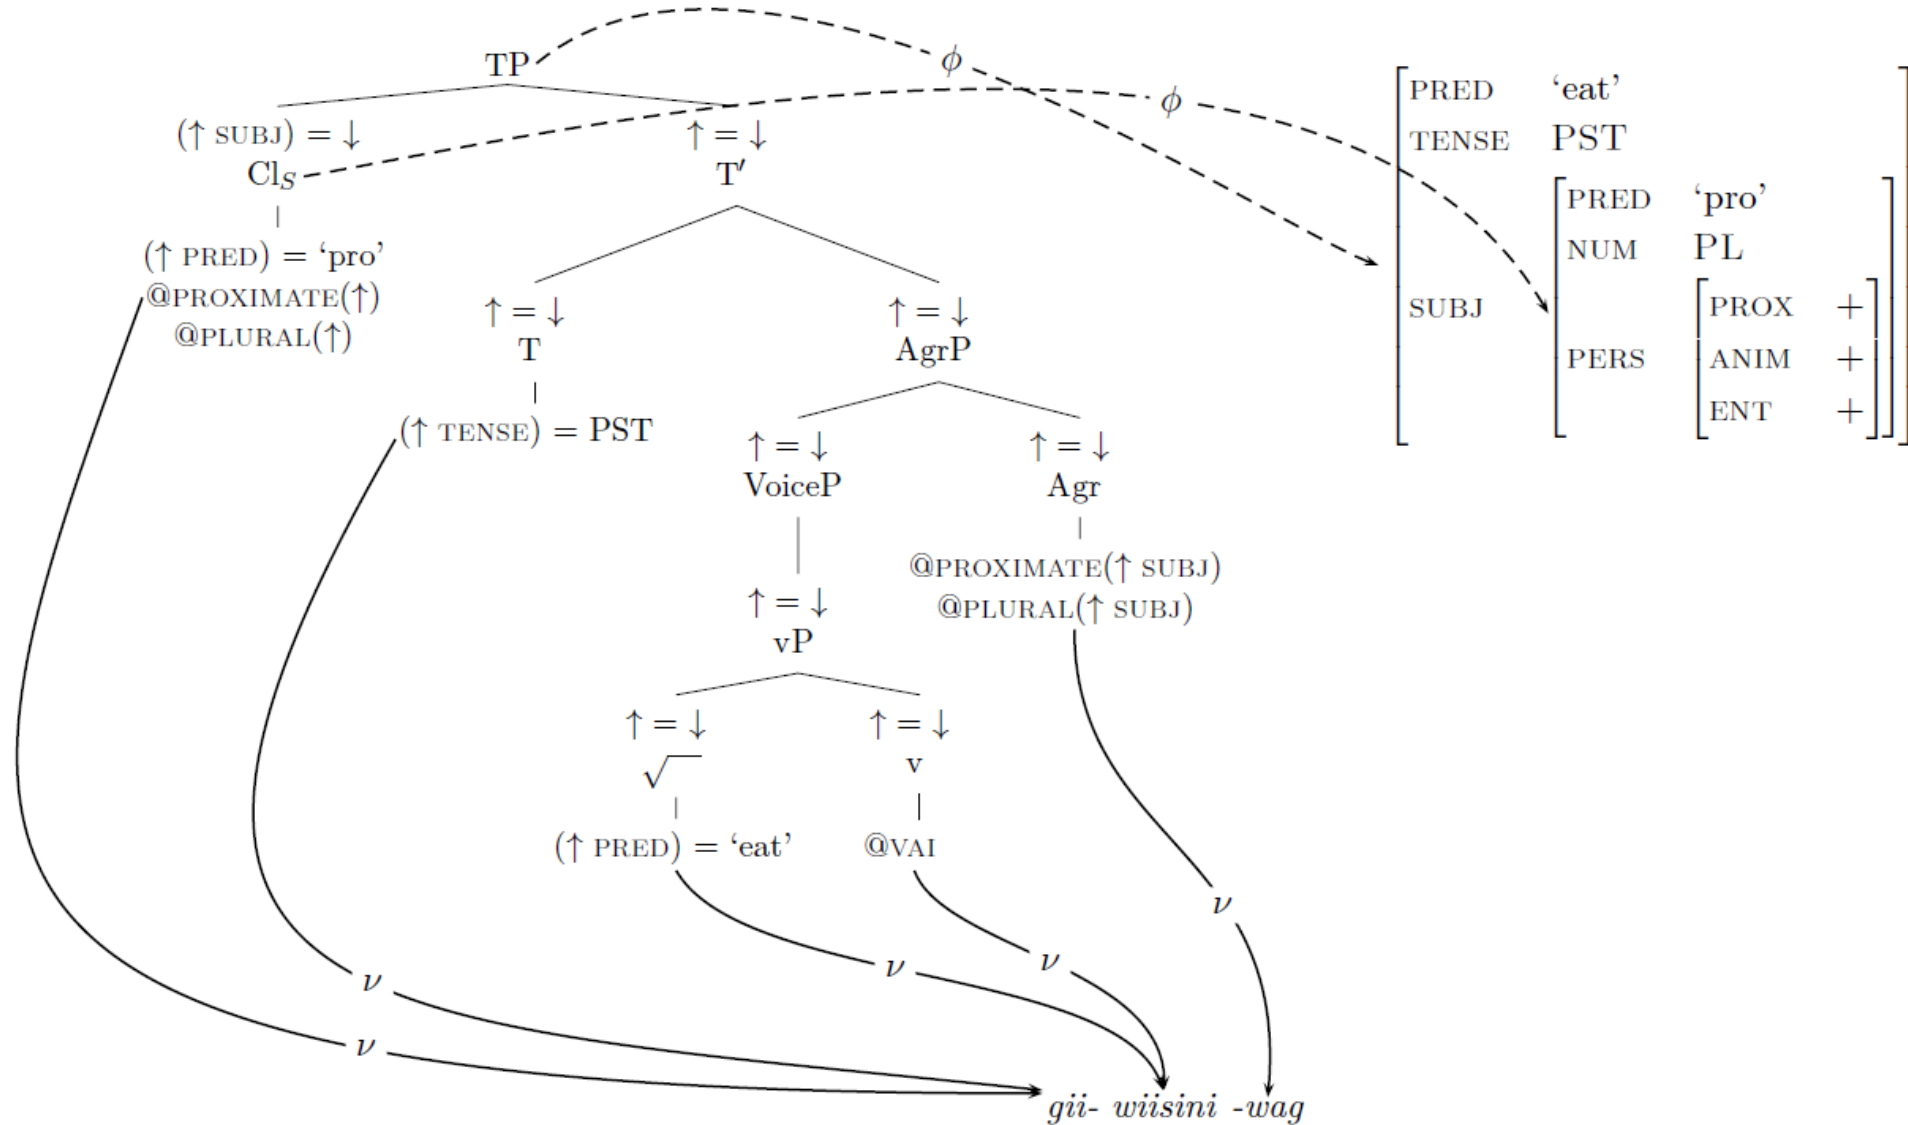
TP

$(\uparrow$ SUBJ$) = \downarrow$
$Cl_S$

$(\uparrow$ PRED$) =$ 'pro'
@PROXIMATE$(\uparrow)$
@PLURAL$(\uparrow)$

$\uparrow = \downarrow$
T′

$\uparrow = \downarrow$
T

$(\uparrow$ TENSE$) =$ PST

$\uparrow = \downarrow$
AgrP

$\uparrow = \downarrow$
VoiceP

$\uparrow = \downarrow$
Agr

@PROXIMATE$(\uparrow$ SUBJ$)$
@PLURAL$(\uparrow$ SUBJ$)$

$\uparrow = \downarrow$
vP

$\uparrow = \downarrow$
$\sqrt{\phantom{x}}$

$(\uparrow$ PRED$) =$ 'eat'

$\uparrow = \downarrow$
v

@VAI

$\phi$

$\phi$

$\nu$

$\nu$

$\nu$

$\nu$

$\nu$

*gii- wiisini -wag*

| | | | | |
|---|---|---|---|---|
| PRED | 'eat' | | | |
| TENSE | PST | | | |
| SUBJ | PRED | 'pro' | | |
| | NUM | PL | | |
| | PERS | PROX | + | |
| | | ANIM | + | |
| | | ENT | + | |